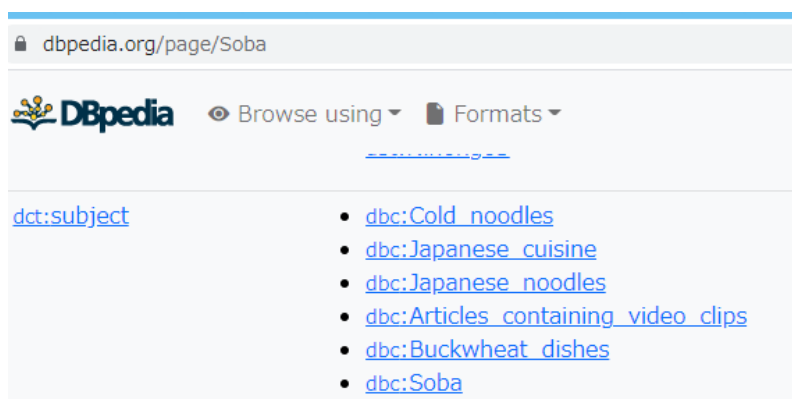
dbpedia.org/page/Soba

DBpedia Browse using Formats

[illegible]

dct:subject

- dbc:Cold_noodles
- dbc:Japanese_cuisine
- dbc:Japanese_noodles
- dbc:Articles_containing_video_clips
- dbc:Buckwheat_dishes
- dbc:Soba